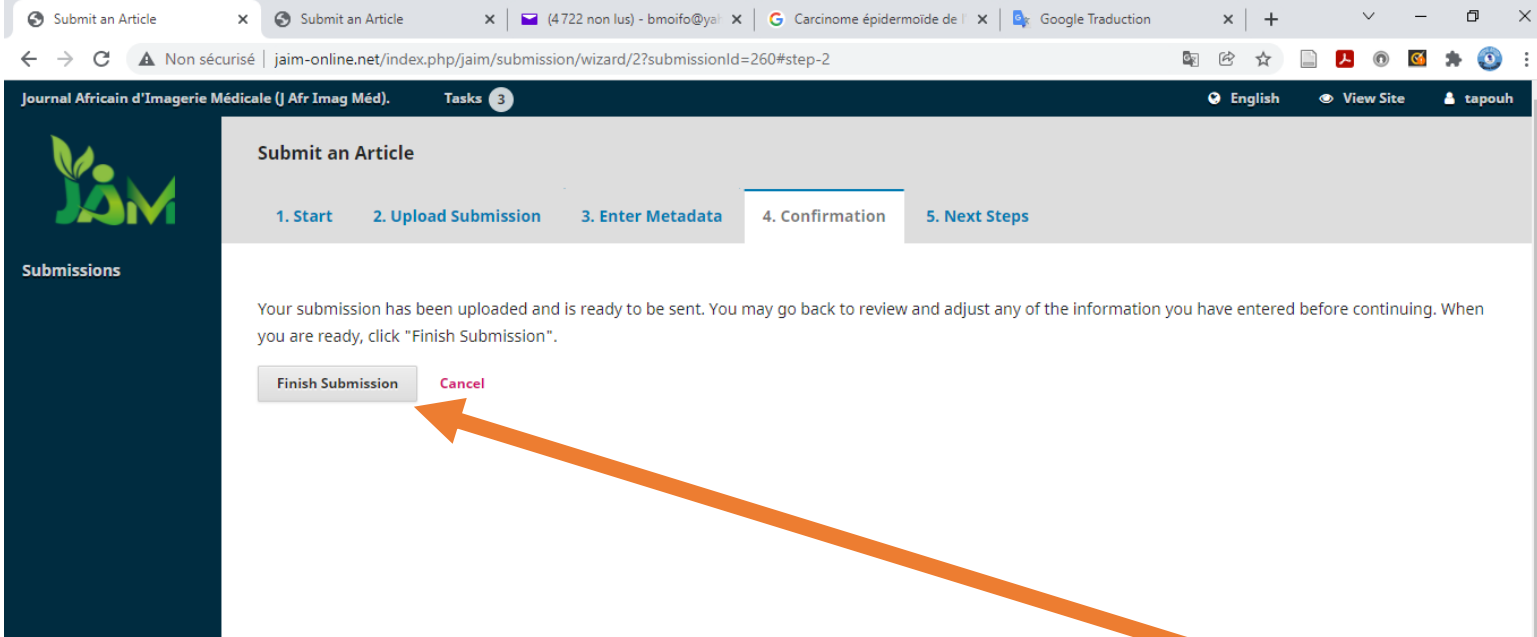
Submit an Article
Submit an Article
(4 722 non lus) - bmoifo@ya
Carcinome épidermoïde de
Google Traduction

Non sécurisé | jaim-online.net/index.php/jaim/submission/wizard/2?submissionId=260#step-2

Journal Africain d'Imagerie Médicale (J Afr Imag Méd).
Tasks 3
English
View Site
tapouh

JAIM

Submissions

Submit an Article

1. Start
2. Upload Submission
3. Enter Metadata
4. Confirmation
5. Next Steps

Your submission has been uploaded and is ready to be sent. You may go back to review and adjust any of the information you have entered before continuing. When you are ready, click "Finish Submission".

Finish Submission
Cancel